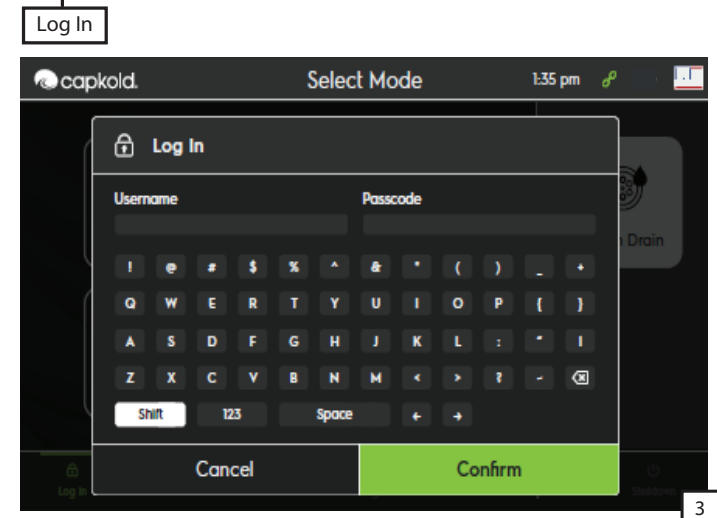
Log In

capkold. Select Mode 1:35 pm

Log In

Username Passcode

! @ # $ % ^ & * ( ) _ +
Q W E R T Y U I O P { }
A S D F G H J K L : " I
Z X C V B N M < > ? - ⌫
Shift 123 Space ← →

Cancel Confirm

Drain

Log In

Shutdown

3